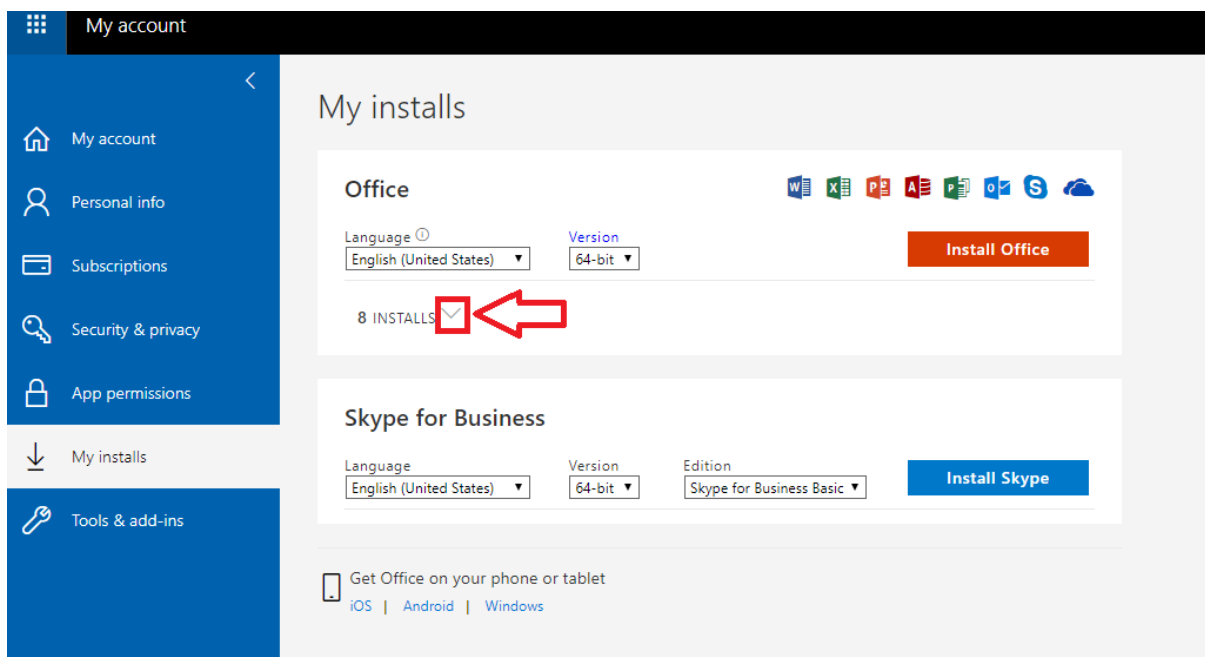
My account

My account
Personal info
Subscriptions
Security & privacy
App permissions
My installs
Tools & add-ins

My installs

Office

Language ⓘ
English (United States)

Version
64-bit

Install Office

8 INSTALLS

Skype for Business

Language
English (United States)

Version
64-bit

Edition
Skype for Business Basic

Install Skype

Get Office on your phone or tablet
iOS | Android | Windows